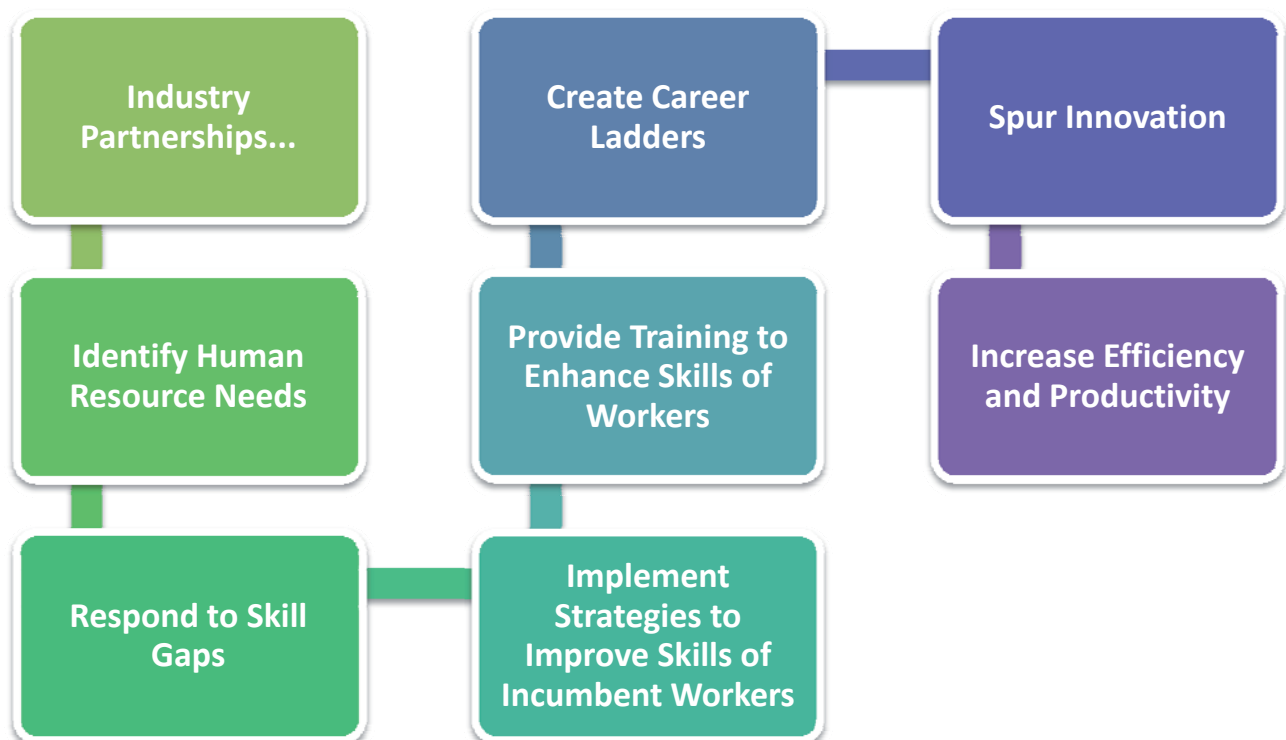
Industry Partnerships...

Identify Human Resource Needs

Respond to Skill Gaps

Implement Strategies to Improve Skills of Incumbent Workers

Provide Training to Enhance Skills of Workers

Create Career Ladders

Spur Innovation

Increase Efficiency and Productivity